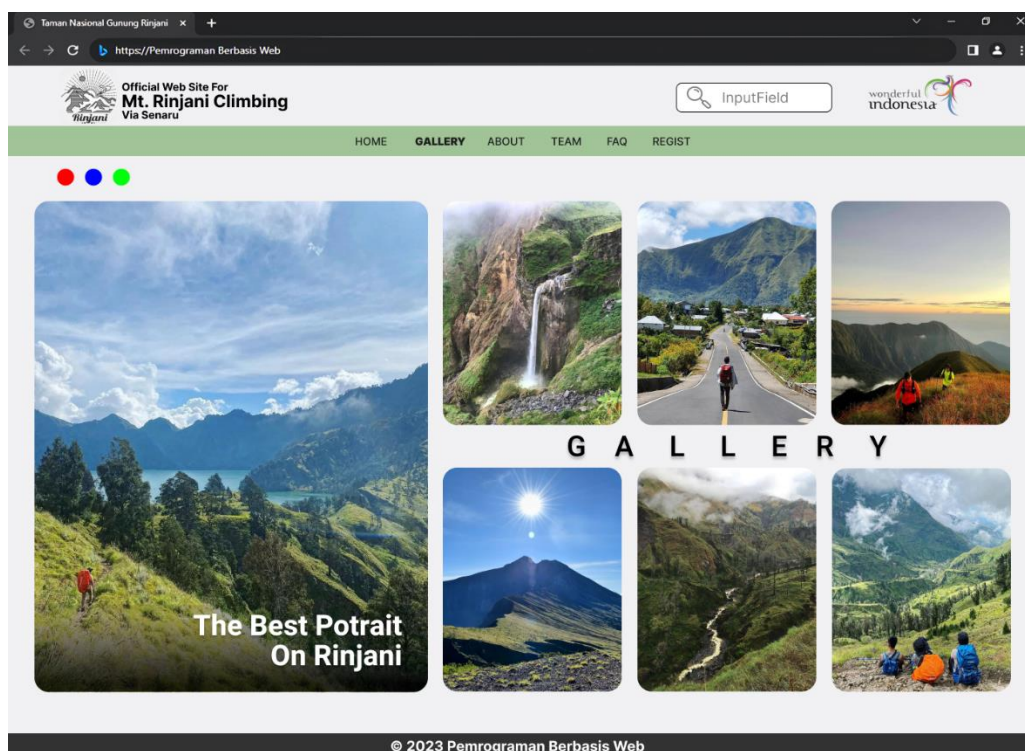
Taman Nasional Gunung Rinjani ×
https://Pemrograman Berbasis Web

Rinjani
Official Web Site For
Mt. Rinjani Climbing
Via Senaru

InputField

wonderful indonesia

HOME GALLERY ABOUT TEAM FAQ REGIST

The Best Potrait On Rinjani

G A L L E R Y

© 2023 Pemrograman Berbasis Web